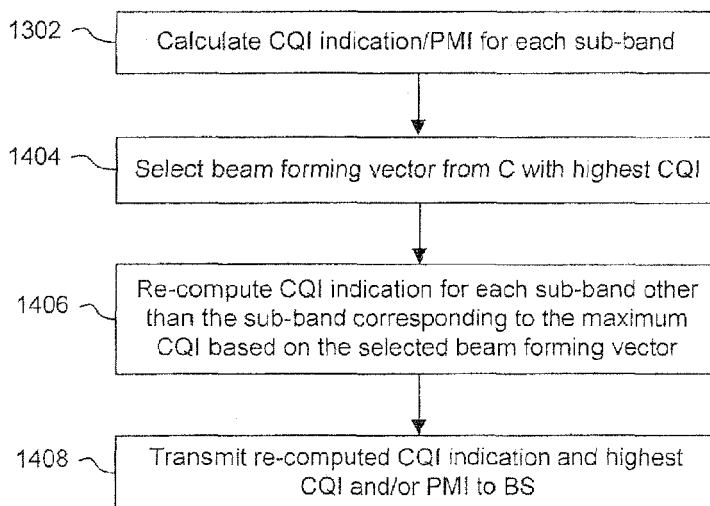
1302 Calculate CQI indication/PMI for each sub-band

1404 Select beam forming vector from C with highest CQI

1406 Re-compute CQI indication for each sub-band other than the sub-band corresponding to the maximum CQI based on the selected beam forming vector

1408 Transmit re-computed CQI indication and highest CQI and/or PMI to BS